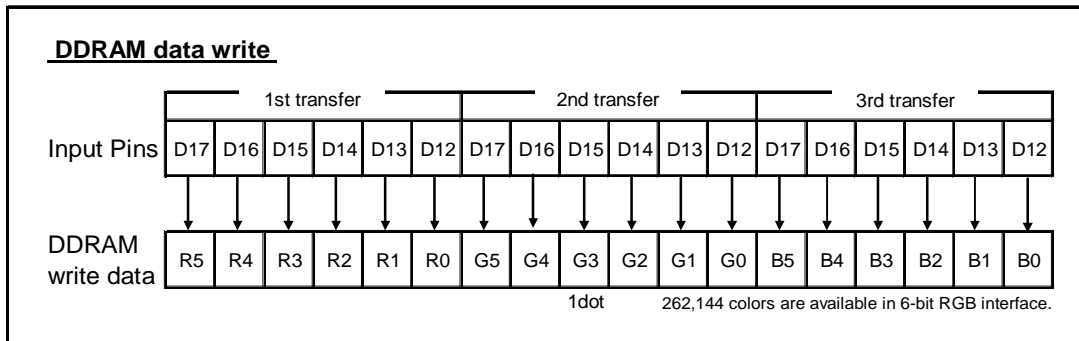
DDRAM data write

| | 1st transfer | | | | | | 2nd transfer | | | | | | 3rd transfer | | | | | |
|---|---|---|---|---|---|---|---|---|---|---|---|---|---|---|---|---|---|---|
| Input Pins | D17 | D16 | D15 | D14 | D13 | D12 | D17 | D16 | D15 | D14 | D13 | D12 | D17 | D16 | D15 | D14 | D13 | D12 |
| DDRAM write data | R5 | R4 | R3 | R2 | R1 | R0 | G5 | G4 | G3 | G2 | G1 | G0 | B5 | B4 | B3 | B2 | B1 | B0 |

1dot

262,144 colors are available in 6-bit RGB interface.